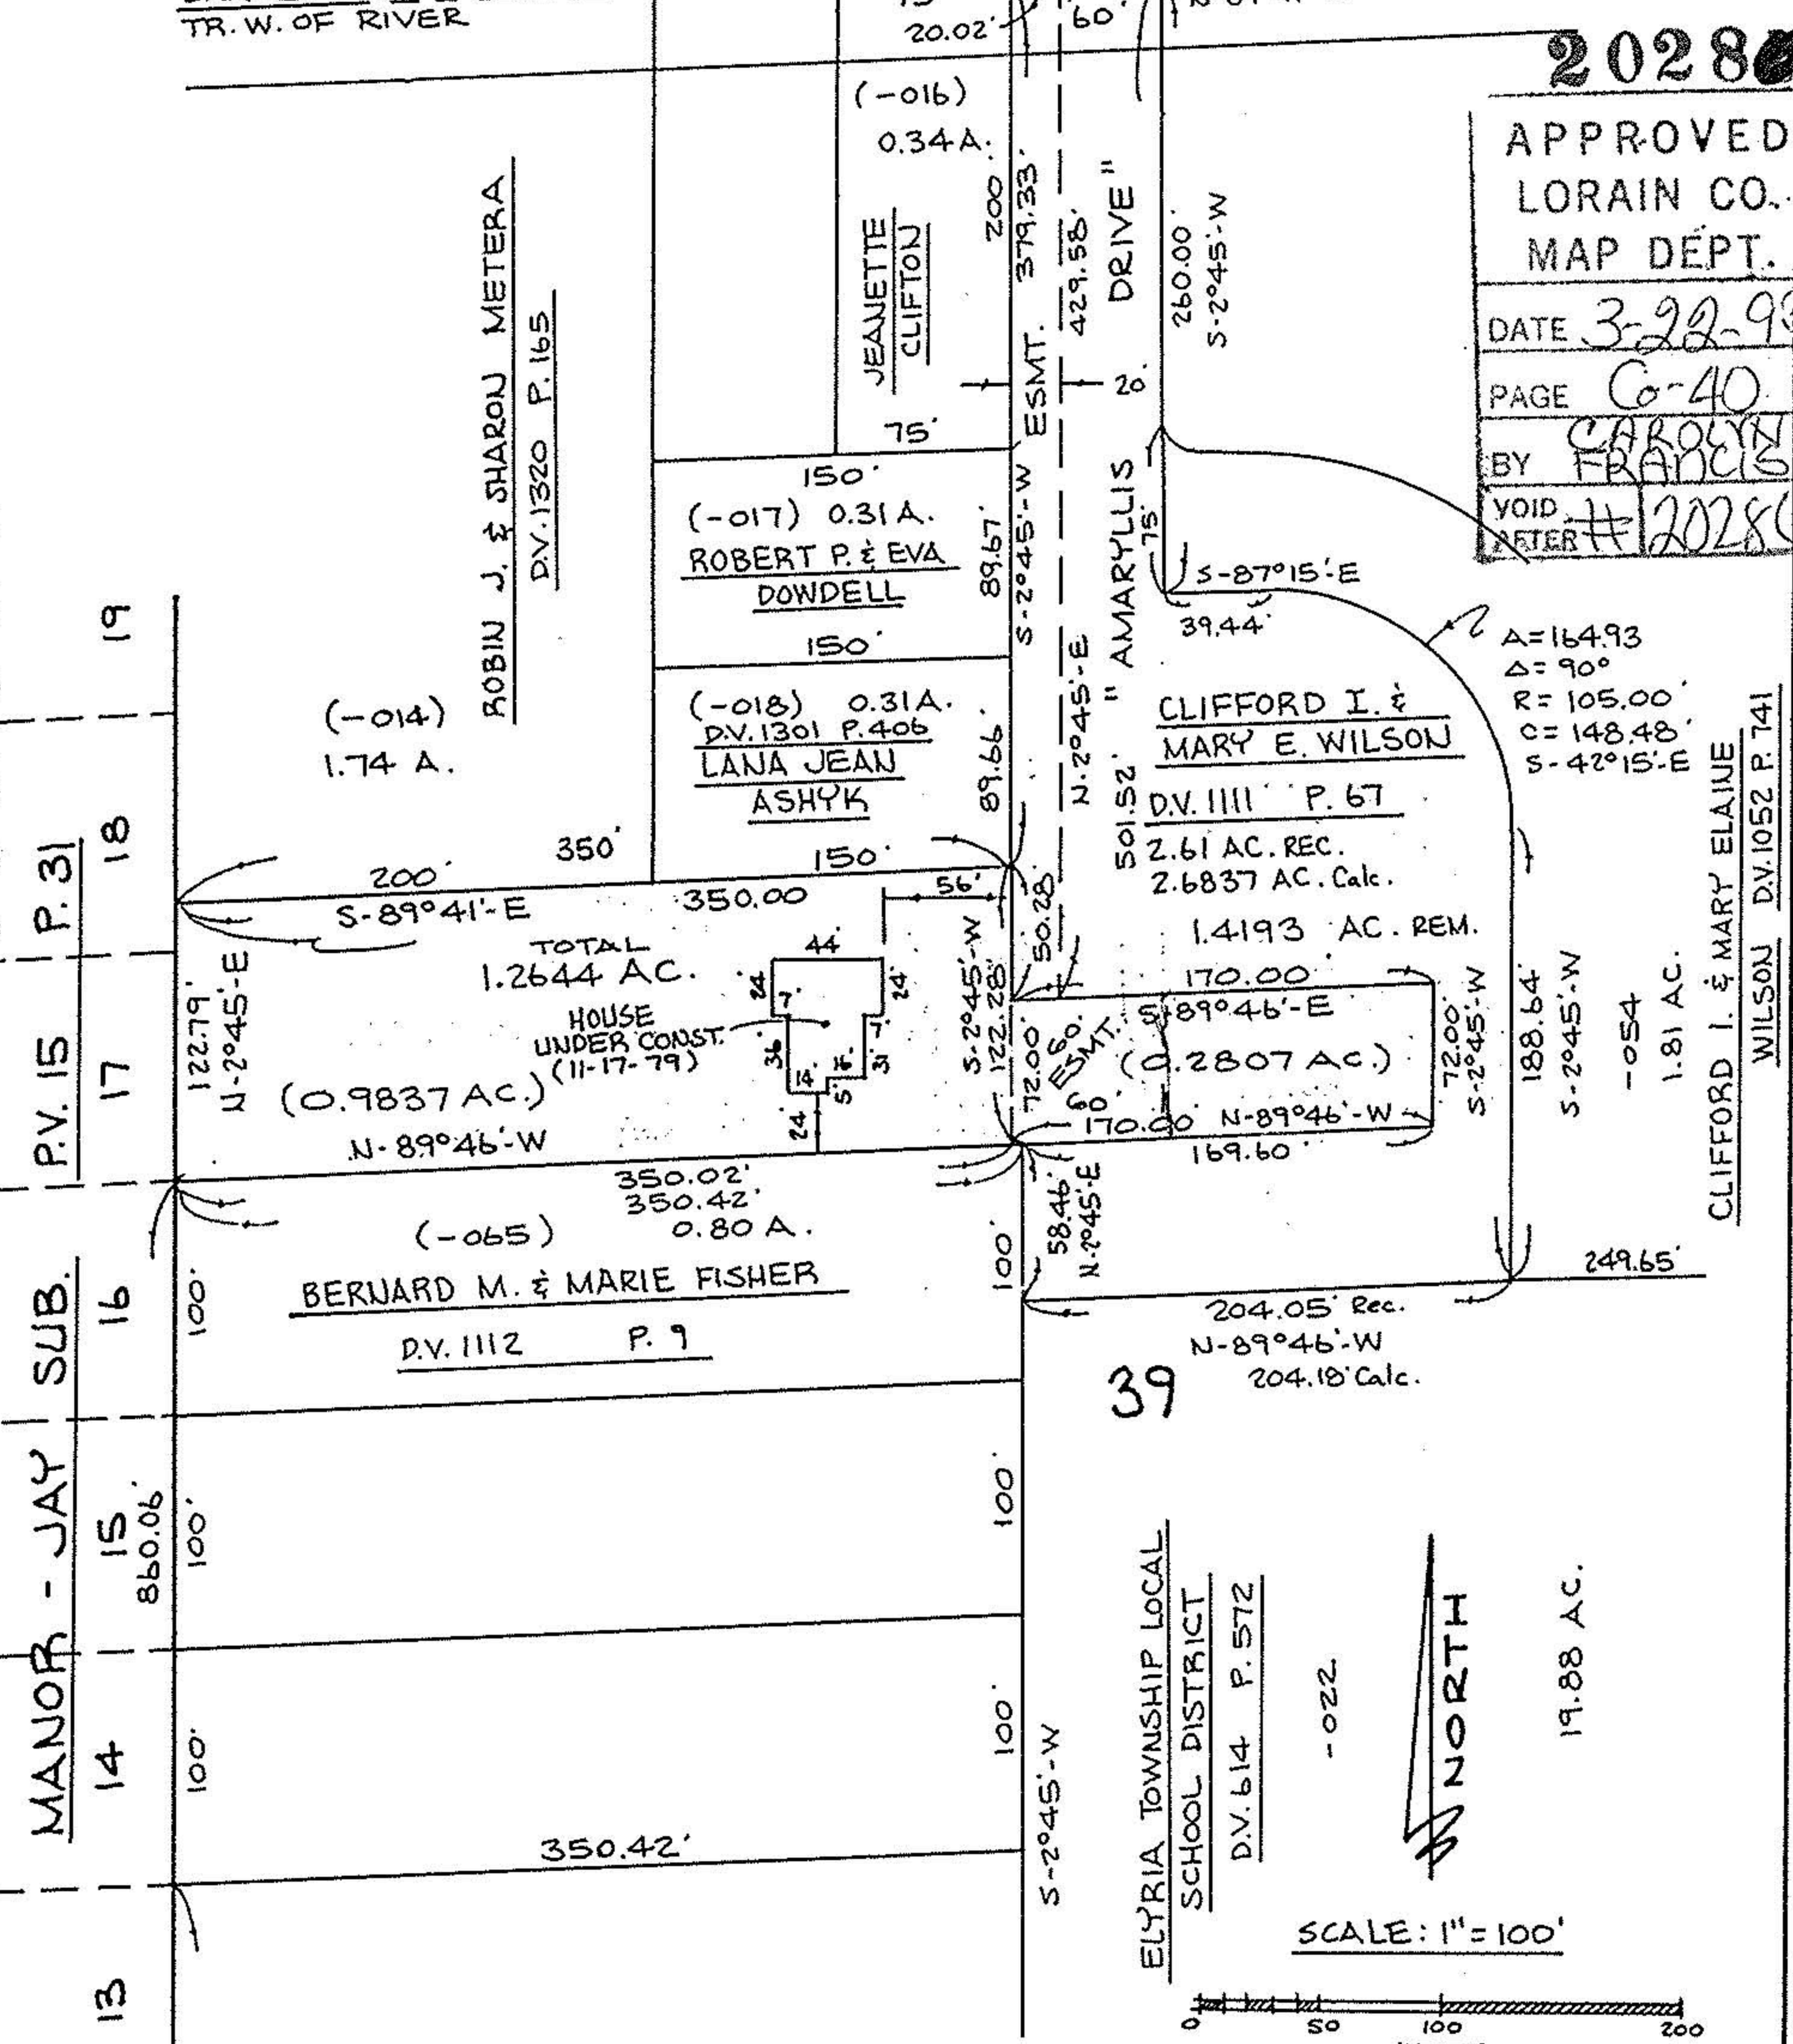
TR. W. OF RIVER
20.02'
60'
2028
APPROVED
LORAIN CO.
MAP DEPT.
DATE 3-22-9
PAGE Co-40
BY CAROLYN FRANCIS
VOID AFTER #2028
(-016)
0.34 A.
200
379.33'
429.58'
DRIVE"
260.00'
S-2°45'-W
JEANETTE CLIFTON
ROBIN J. & SHARON METERA
D.V. 1320 P. 165
ESMT.
20'
75'
150'
(-017) 0.31 A.
ROBERT P. & EVA DOWDELL
89.67'
S-2°45'-W
"AMARYLLIS
75'
S-87°15'-E
39.44'
150'
A=164.93
Δ=90°
R=105.00'
C=148.48'
S-42°15'-E
19
(-014)
1.74 A.
(-018) 0.31 A.
D.V. 1301 P. 406
LANA JEAN ASHYK
89.66'
N-2°45'-E
CLIFFORD I. & MARY E. WILSON
D.V. 1111 P. 67
501.52'
2.61 AC. REC.
2.6837 AC. Calc.
1.4193 AC. REM.
CLIFFORD I. & MARY ELAINE WILSON D.V. 1052 P. 741
18
350'
150'
56'
200'
S-89°41'-E
350.00
50.28'
P. 31
TOTAL
1.2644 AC.
44
24'
24'
7'
HOUSE UNDER CONST. (11-17-79)
7'
36'
16'
31'
14'
5'
24
122.79'
N-2°45'-E
(0.9837 AC.)
N-89°46'-W
S-2°45'-W
122.28'
72.00'
60'
ESMT.
60'
170.00
S-89°46'-E
(0.2807 AC.)
72.00'
S-2°45'-W
170.00 N-89°46'-W
169.60'
188.64'
S-2°45'-W
-054
1.81 AC.
P.V. 15
17
350.02'
350.42'
0.80 A.
(-065)
BERNARD M. & MARIE FISHER
D.V. 1112 P. 9
100'
58.46'
N-2°45'-E
249.65'
204.05' Rec.
N-89°46'-W
204.18' Calc.
39
MANOR - JAY SUB.
16
100'
15
860.06'
100'
100'
14
100'
100'
350.42'
S-2°45'-W
ELYRIA TOWNSHIP LOCAL SCHOOL DISTRICT
D.V. 614 P. 572
-022
NORTH
19.88 AC.
SCALE: 1"=100'
13
0 50 100 200